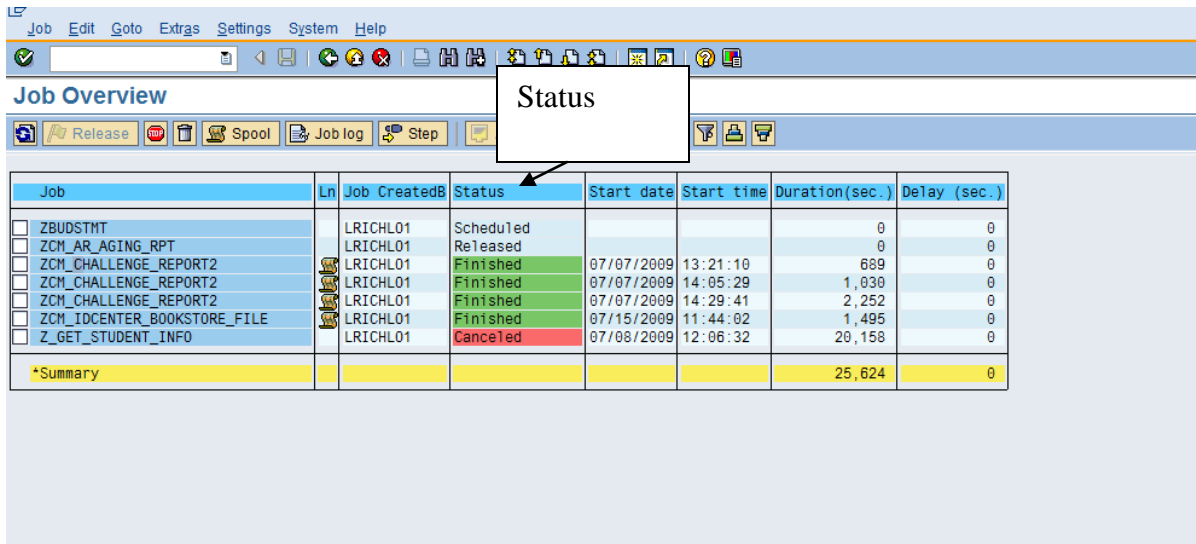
Job Edit Goto Extras Settings System Help

Job Overview

Status

Release Spool Job log Step

| Job | Ln | Job CreatedB | Status | Start date | Start time | Duration(sec.) | Delay (sec.) |
|---|---|---|---|---|---|---|---|
| ZBUDSTMT | | LRICHL01 | Scheduled | | | 0 | 0 |
| ZCM_AR_AGING_RPT | | LRICHL01 | Released | | | 0 | 0 |
| ZCM_CHALLENGE_REPORT2 | | LRICHL01 | Finished | 07/07/2009 | 13:21:10 | 689 | 0 |
| ZCM_CHALLENGE_REPORT2 | | LRICHL01 | Finished | 07/07/2009 | 14:05:29 | 1,030 | 0 |
| ZCM_CHALLENGE_REPORT2 | | LRICHL01 | Finished | 07/07/2009 | 14:29:41 | 2,252 | 0 |
| ZCM_IDCENTER_BOOKSTORE_FILE | | LRICHL01 | Finished | 07/15/2009 | 11:44:02 | 1,495 | 0 |
| Z_GET_STUDENT_INFO | | LRICHL01 | Canceled | 07/08/2009 | 12:06:32 | 20,158 | 0 |
| *Summary | | | | | | 25,624 | 0 |